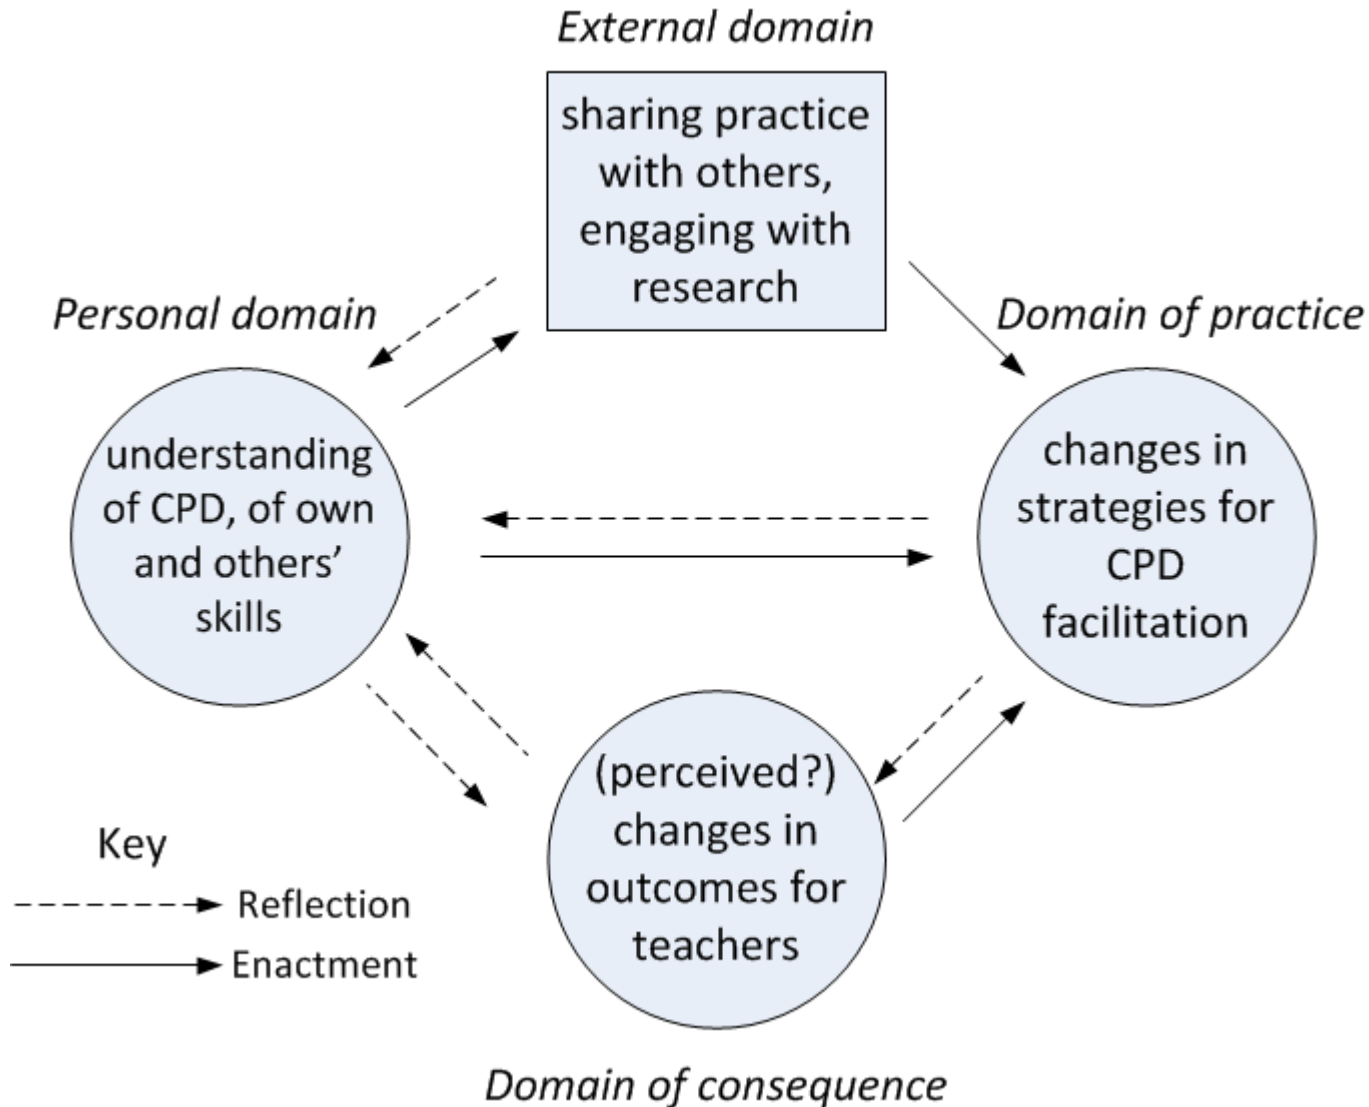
External domain

sharing practice with others, engaging with research

Personal domain

Domain of practice

understanding of CPD, of own and others' skills

changes in strategies for CPD facilitation

(perceived?) changes in outcomes for teachers

Key

Reflection

Enactment

Domain of consequence